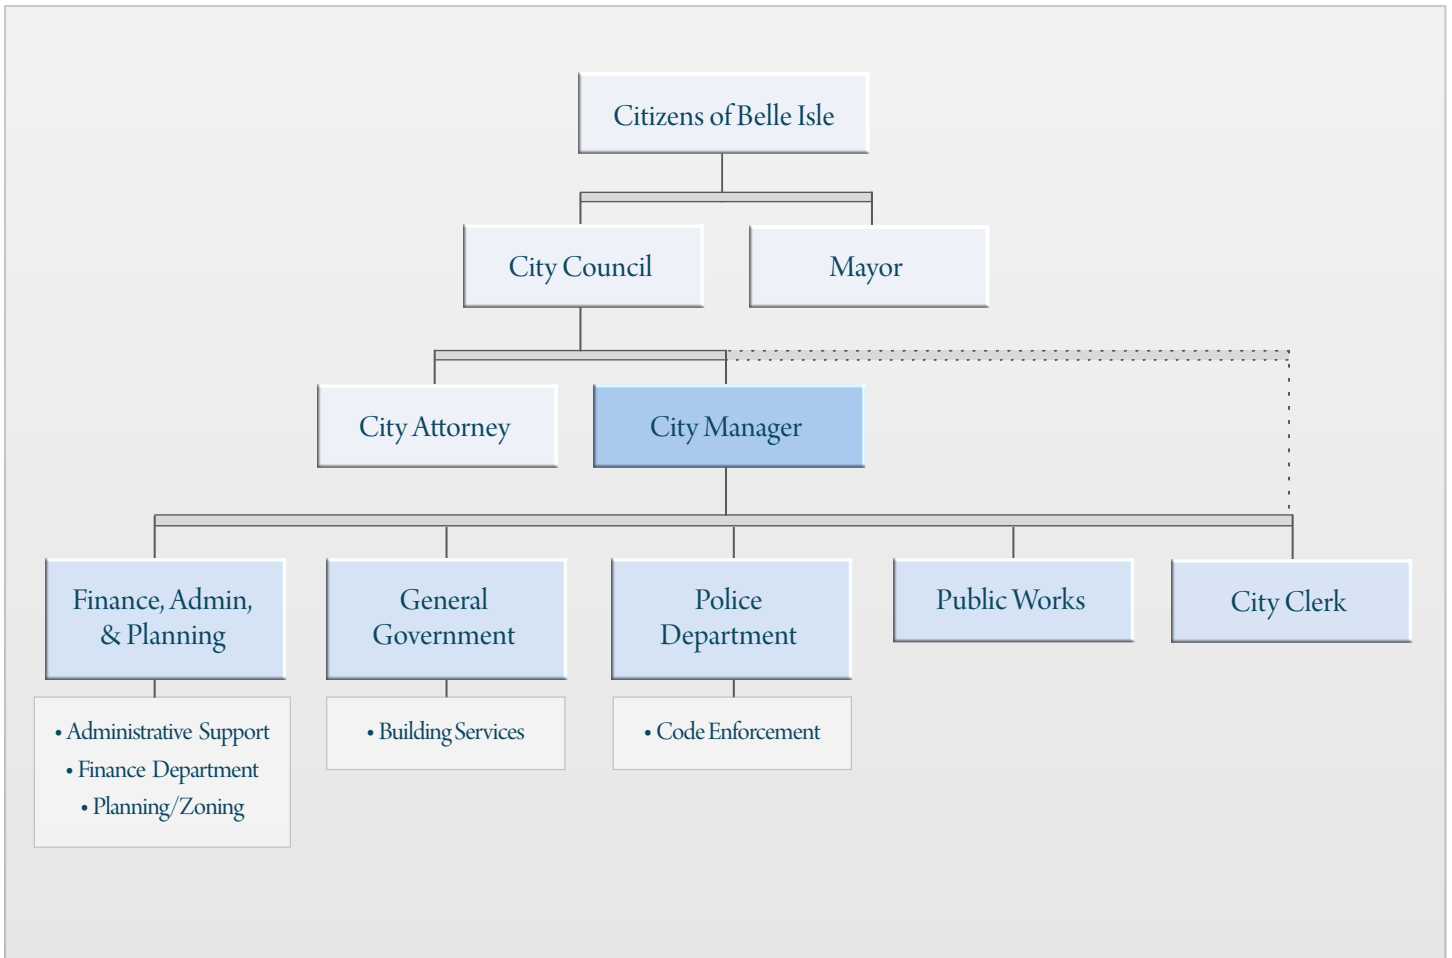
Citizens of Belle Isle

City Council

Mayor

City Attorney

City Manager

Finance, Admin, & Planning

• Administrative Support
• Finance Department
• Planning/Zoning

General Government

• Building Services

Police Department

• Code Enforcement

Public Works

City Clerk